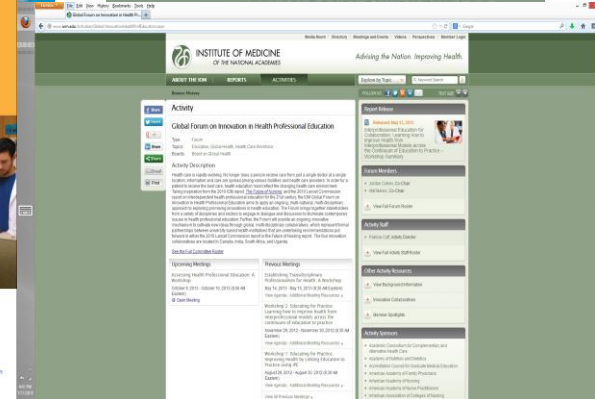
Firefox File Edit View History Bookmarks Tools Help

Global Forum on Innovation in Health Pr...

www.iom.edu

Google

Media Room | Directory | Meetings and Events | Videos | Perspectives | Member Login

INSTITUTE OF MEDICINE OF THE NATIONAL ACADEMIES

Advising the Nation. Improving Health.

ABOUT THE IOM | REPORTS | ACTIVITIES

Explore by Topic

Keyword Search

Browse History

Share

Activity

Global Forum on Innovation in Health Professional Education

Type: Forum

Topics: Education, Global Health, Health Care Workforce

Boards: Board on Global Health

Activity Description

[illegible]

See the Full Committee Roster

Upcoming Meetings

Assessing Health Professional Education: A Workshop

October 9, 2013 - October 10, 2013 (8:30 AM Eastern)

Open Meeting

Previous Meetings

Establishing Transdisciplinary Professionalism for Health: A Workshop

May 14, 2013 - May 15, 2013 (8:30 AM Eastern)

View Agenda · Additional Meeting Resources

Workshop 2: Educating for Practice: Learning how to improve health from interprofessional models across the continuum of education to practice

November 29, 2012 - November 30, 2012 (8:30 AM Eastern)

View Agenda · Additional Meeting Resources

Workshop 1: Educating for Practice: Improving Health by Linking Education to Practice Using IPE

August 29, 2012 - August 30, 2012 (8:30 AM Eastern)

View Agenda · Additional Meeting Resources

View All Previous Meetings

Report Release

Released: May 17, 2013

Interprofessional Education for Collaboration: Learning How to Improve Health from Interprofessional Models across the Continuum of Education to Practice – Workshop Summary

Forum Members

Jordan Cohen, Co-Chair

Afaf Meleis, Co-Chair

View Full Forum Roster

Activity Staff

Patricia Cuff, Activity Director

View Full Activity Staff Roster

Other Activity Resources

View Background Information

Innovative Collaboratives

Member Spotlights

Activity Sponsors

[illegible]